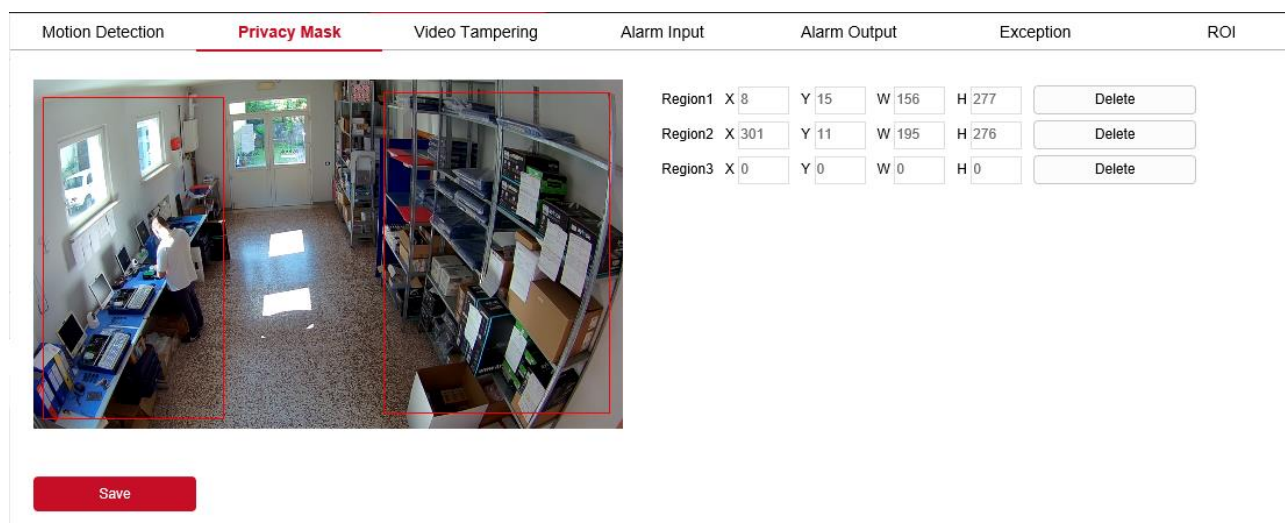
Motion Detection | Privacy Mask | Video Tampering | Alarm Input | Alarm Output | Exception | ROI

Region1 X 8 Y 15 W 156 H 277 Delete
Region2 X 301 Y 11 W 195 H 276 Delete
Region3 X 0 Y 0 W 0 H 0 Delete

Save